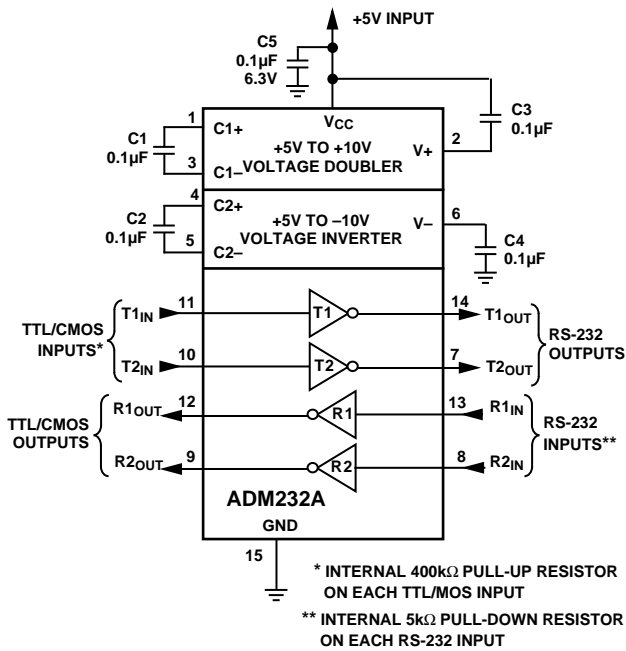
+5V INPUT

C5
0.1µF
6.3V

$V_{CC}$

C3
0.1µF

C1
0.1µF

1
C1+
3
C1–

+5V TO +10V
VOLTAGE DOUBLER

V+
2

C2
0.1µF

4
C2+
5
C2–

+5V TO –10V
VOLTAGE INVERTER

V–
6

C4
0.1µF

TTL/CMOS
INPUTS*

$T1_{IN}$ 11
T1
14 $T1_{OUT}$

$T2_{IN}$ 10
T2
7 $T2_{OUT}$

RS-232
OUTPUTS

TTL/CMOS
OUTPUTS

$R1_{OUT}$ 12
R1
13 $R1_{IN}$

$R2_{OUT}$ 9
R2
8 $R2_{IN}$

RS-232
INPUTS**

ADM232A

GND

15

* INTERNAL 400kΩ PULL-UP RESISTOR
ON EACH TTL/MOS INPUT

** INTERNAL 5kΩ PULL-DOWN RESISTOR
ON EACH RS-232 INPUT